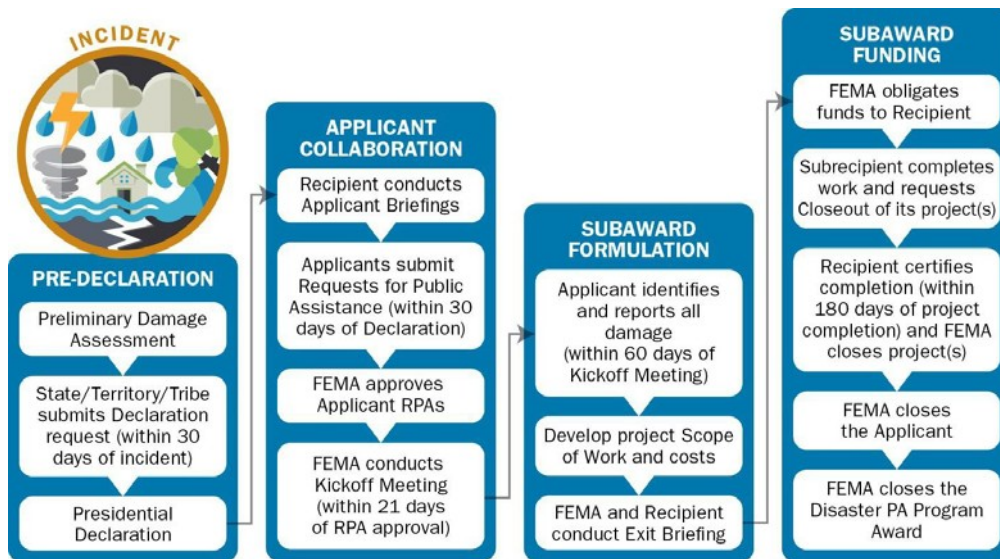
INCIDENT

PRE-DECLARATION

Preliminary Damage Assessment

State/Territory/Tribe submits Declaration request (within 30 days of incident)

Presidential Declaration

APPLICANT COLLABORATION

Recipient conducts Applicant Briefings

Applicants submit Requests for Public Assistance (within 30 days of Declaration)

FEMA approves Applicant RPAs

FEMA conducts Kickoff Meeting (within 21 days of RPA approval)

SUBAWARD FORMULATION

Applicant identifies and reports all damage (within 60 days of Kickoff Meeting)

Develop project Scope of Work and costs

FEMA and Recipient conduct Exit Briefing

SUBAWARD FUNDING

FEMA obligates funds to Recipient

Subrecipient completes work and requests Closeout of its project(s)

Recipient certifies completion (within 180 days of project completion) and FEMA closes project(s)

FEMA closes the Applicant

FEMA closes the Disaster PA Program Award